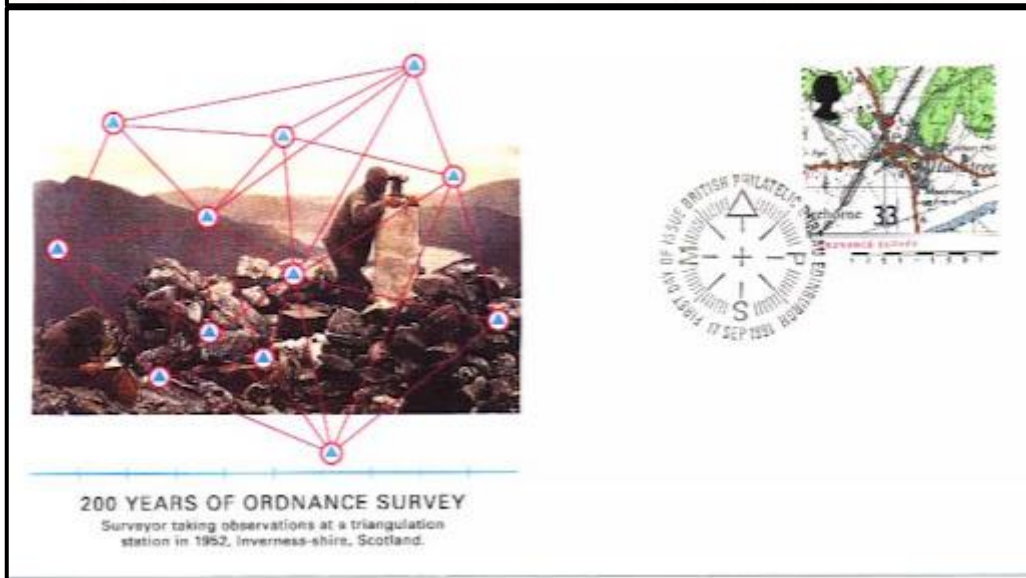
200 YEARS OF ORDNANCE SURVEY
Surveyor taking observations at a triangulation station in 1952, Inverness-shire, Scotland.

FIRST DAY OF ISSUE BRITISH PHILATELIC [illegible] EDINBURGH 17 SEP 1991

M P S

Sherborne 33
ORDNANCE SURVEY